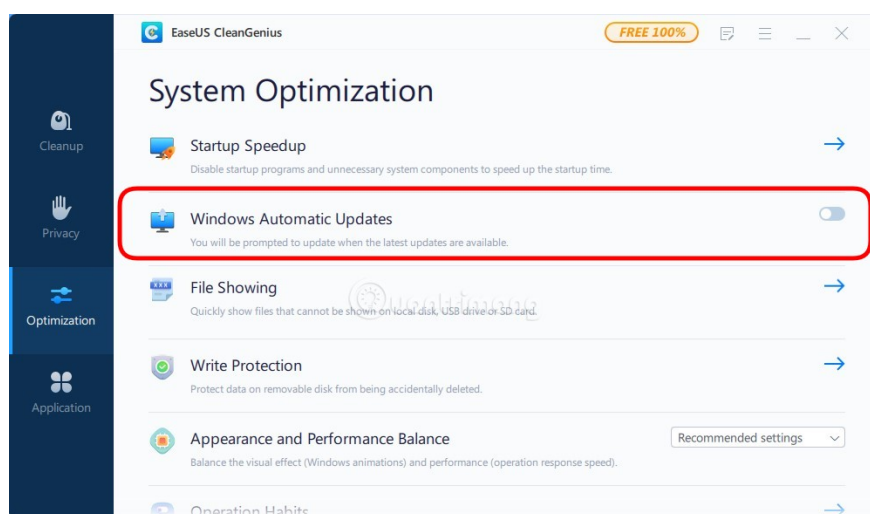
EaseUS CleanGenius

FREE 100%

Cleanup

Privacy

Optimization

Application

System Optimization

Startup Speedup
Disable startup programs and unnecessary system components to speed up the startup time.

Windows Automatic Updates
You will be prompted to update when the latest updates are available.

File Showing
Quickly show files that cannot be shown on local disk, USB drive or SD card.

quantrimang

Write Protection
Protect data on removable disk from being accidentally deleted.

Appearance and Performance Balance
Balance the visual effect (Windows animations) and performance (operation response speed).

Recommended settings

Operation Habits